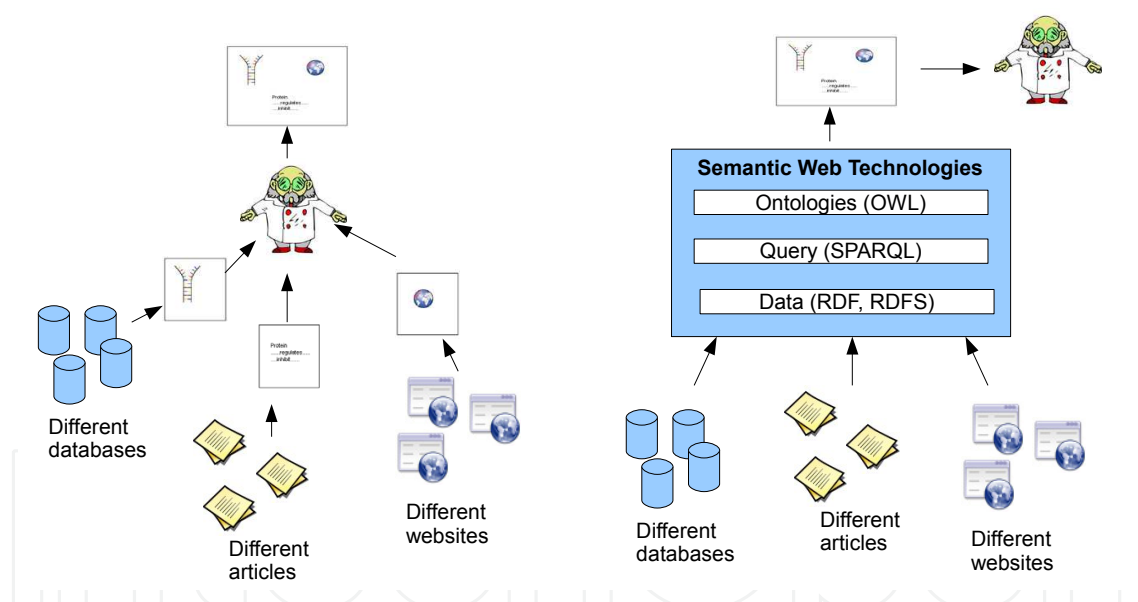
Protein
.....regulates.....
.....inhibit.....

Protein
.....regulates.....
.....inhibit.....

Different databases

Different articles

Different websites

Protein
.....regulates.....
.....inhibit.....

Semantic Web Technologies

Ontologies (OWL)

Query (SPARQL)

Data (RDF, RDFS)

Different databases

Different articles

Different websites